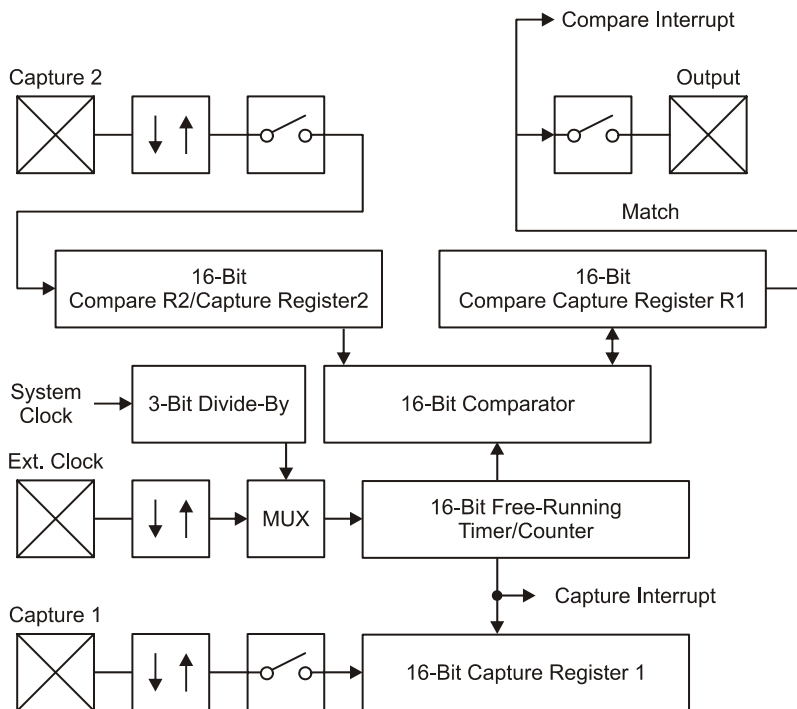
Compare Interrupt

Capture 2

Output

Match

16-Bit
Compare R2/Capture Register2

16-Bit
Compare Capture Register R1

System Clock

3-Bit Divide-By

16-Bit Comparator

Ext. Clock

MUX

16-Bit Free-Running Timer/Counter

Capture Interrupt

Capture 1

16-Bit Capture Register 1